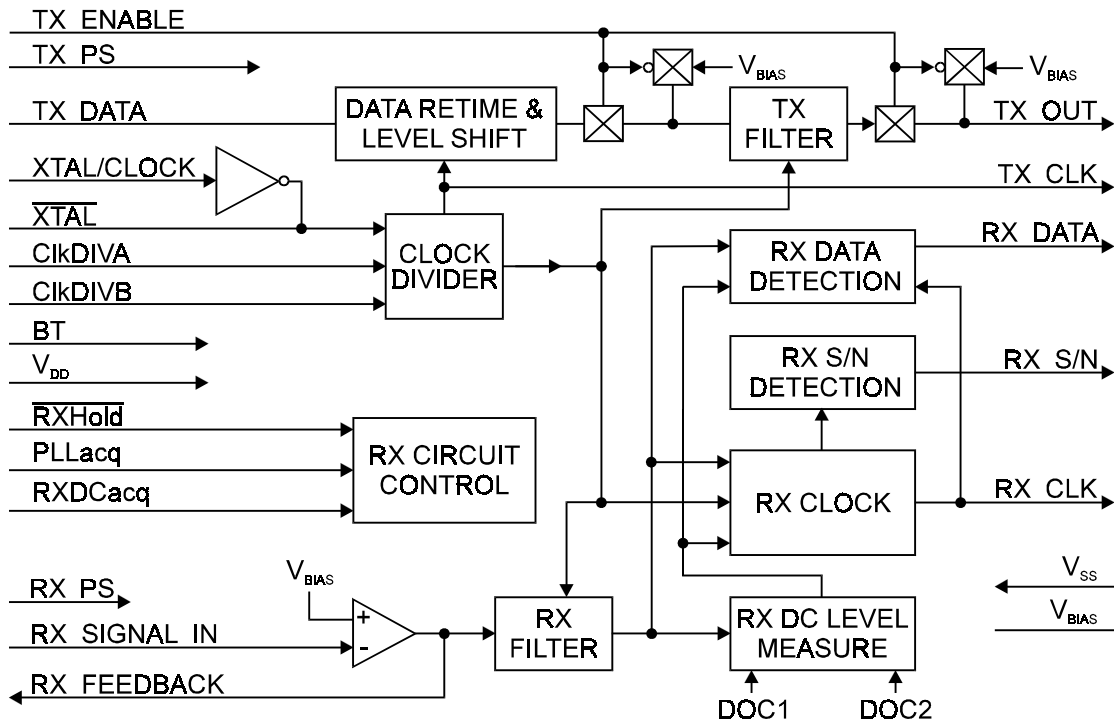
TX ENABLE
TX PS
TX DATA
DATA RETIME & LEVEL SHIFT
$V_{BIAS}$
TX FILTER
$V_{BIAS}$
TX OUT
XTAL/CLOCK
TX CLK
$\overline{XTAL}$
CLOCK DIVIDER
ClkDIVA
ClkDIVB
RX DATA DETECTION
RX DATA
BT
$V_{DD}$
RX S/N DETECTION
RX S/N
$\overline{RXHold}$
PLLacq
RXDCacq
RX CIRCUIT CONTROL
RX CLOCK
RX CLK
$V_{BIAS}$
RX PS
+
-
RX SIGNAL IN
RX FILTER
RX DC LEVEL MEASURE
$V_{SS}$
$V_{BIAS}$
RX FEEDBACK
DOC1
DOC2